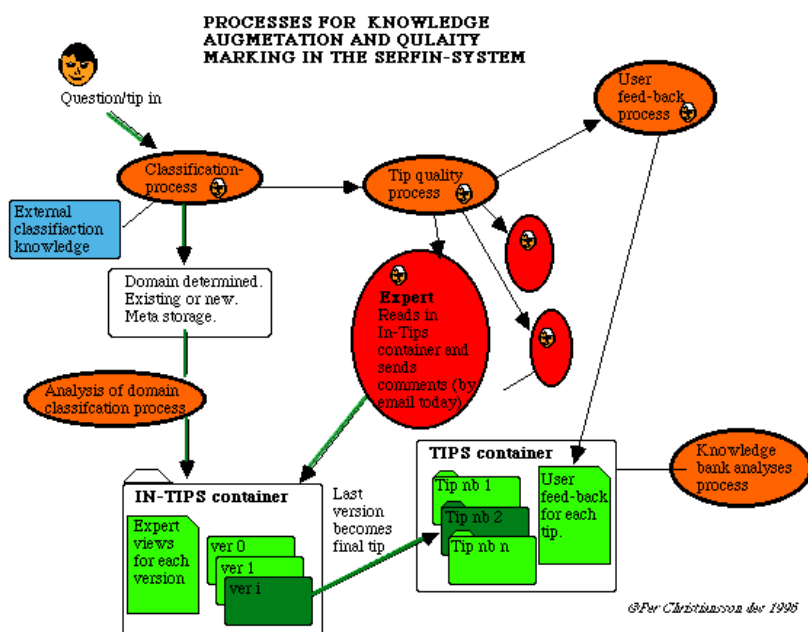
PROCESSES FOR KNOWLEDGE AUGMETATION AND QULAITY MARKING IN THE SERFIN-SYSTEM

Question/tip in

Classification-process

External classifiaction knowledge

Domain determined. Existing or new. Meta storage.

Analysis of domain classifcation process

Tip quality process

User feed-back process

Expert
Reads in In-Tips container and sends comments (by email today)

IN-TIPS container

Expert views for each version

ver 0
ver 1
ver i

Last version becomes final tip

TIPS container

Tip nb 1
Tip nb 2
Tip nb n

User feed-back for each tip.

Knowledge bank analyses process

©Per Christiansson dec 1996